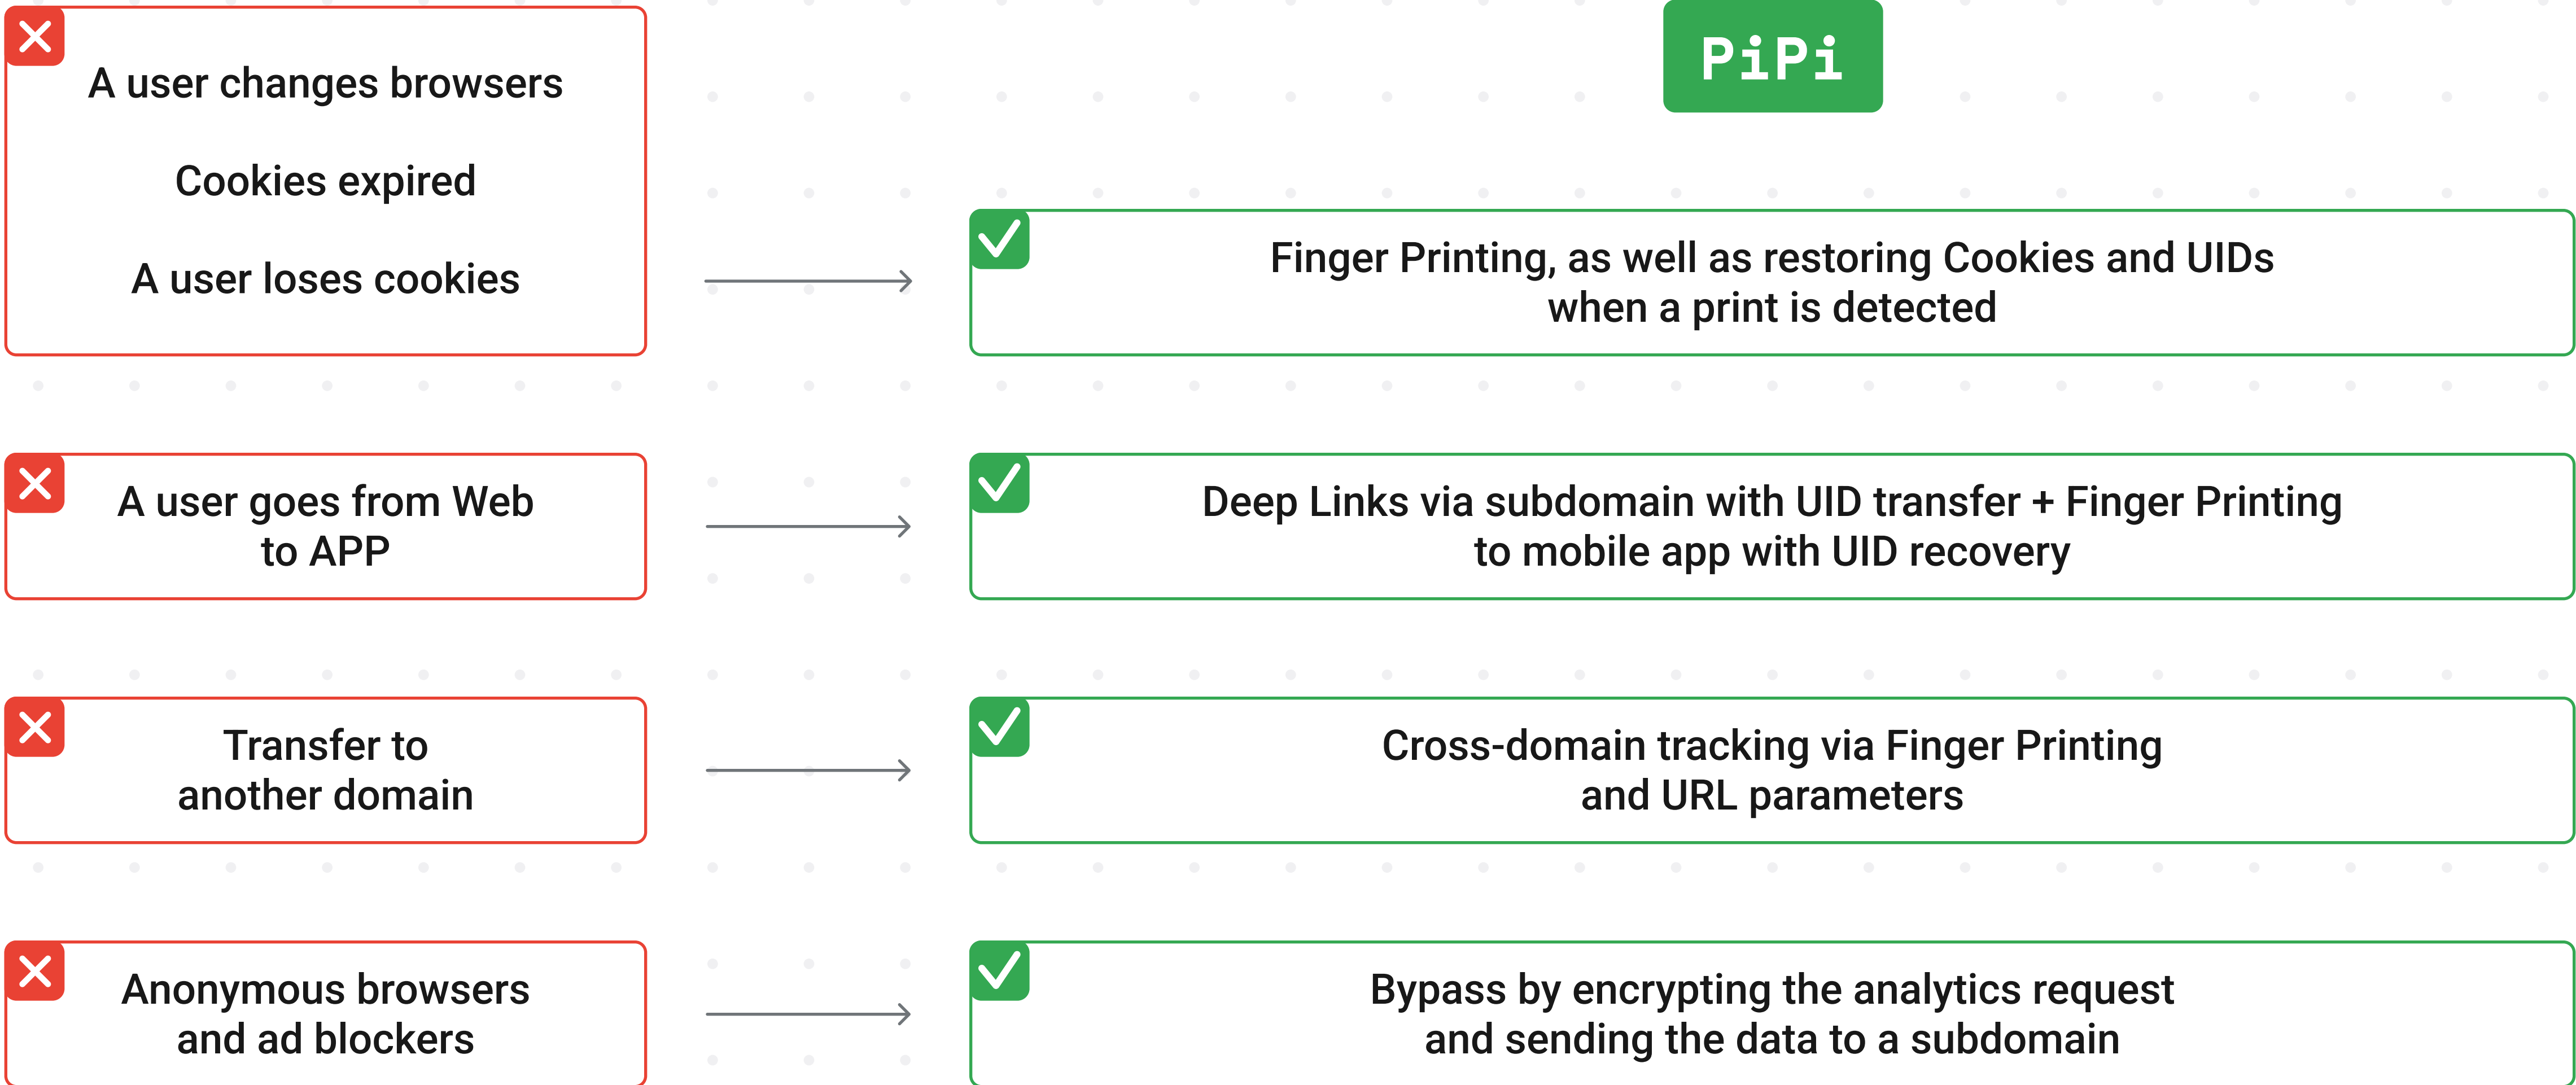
PiPi

A user changes browsers

Cookies expired

A user loses cookies

Finger Printing, as well as restoring Cookies and UIDs when a print is detected

A user goes from Web to APP

Deep Links via subdomain with UID transfer + Finger Printing to mobile app with UID recovery

Transfer to another domain

Cross-domain tracking via Finger Printing and URL parameters

Anonymous browsers and ad blockers

Bypass by encrypting the analytics request and sending the data to a subdomain